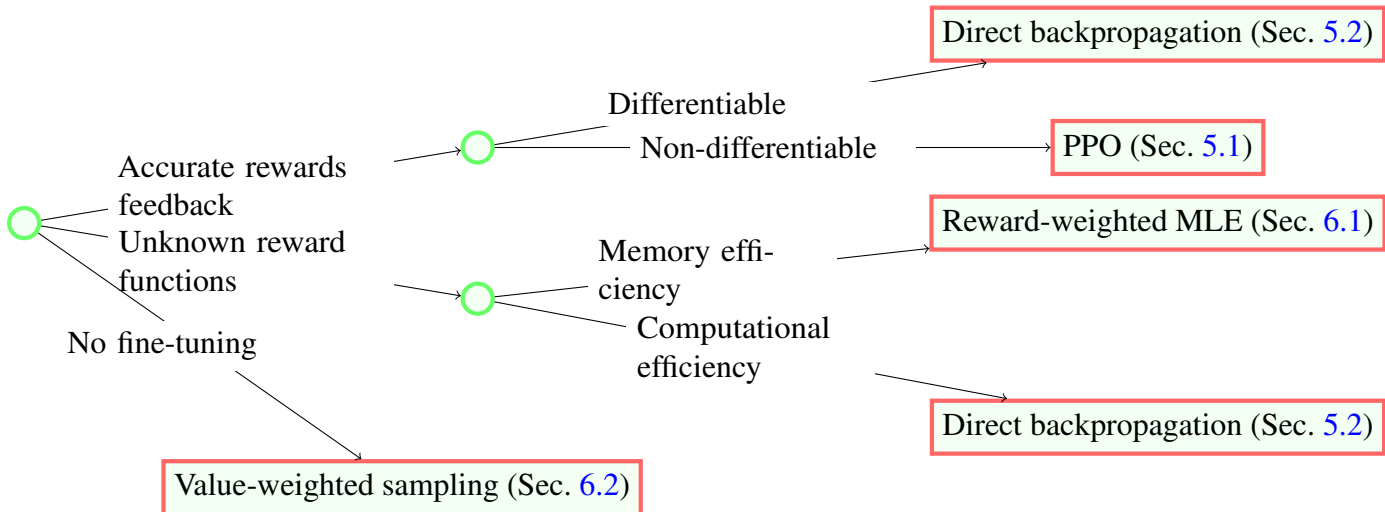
Direct backpropagation (Sec. 5.2)

Differentiable

Non-differentiable

PPO (Sec. 5.1)

Accurate rewards feedback

Unknown reward functions

Reward-weighted MLE (Sec. 6.1)

Memory efficiency

Computational efficiency

No fine-tuning

Direct backpropagation (Sec. 5.2)

Value-weighted sampling (Sec. 6.2)